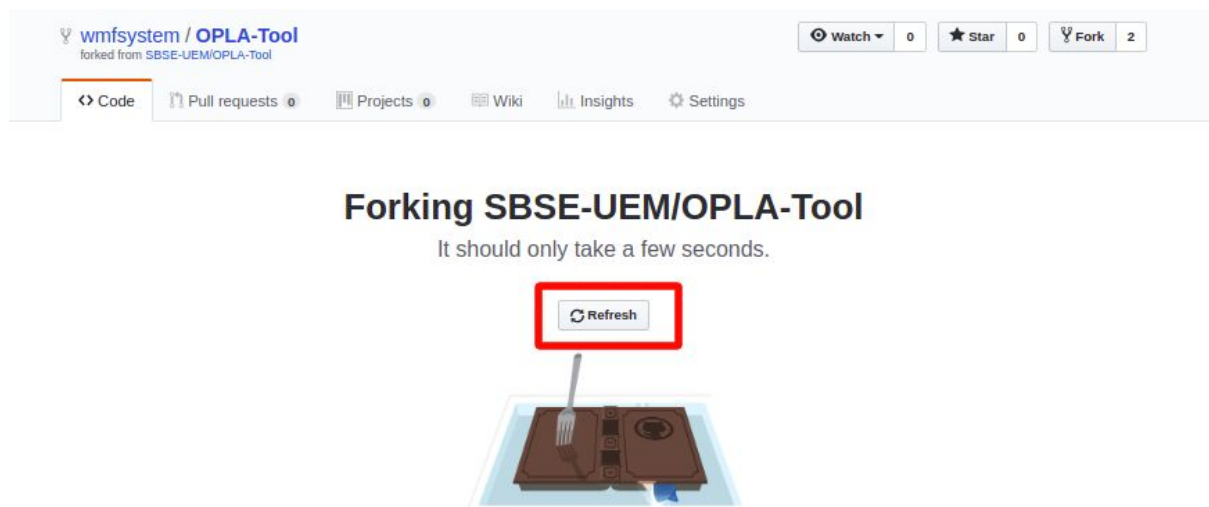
wmfsystem / OPLA-Tool
forked from SBSE-UEM/OPLA-Tool

Watch 0 Star 0 Fork 2

Code Pull requests 0 Projects 0 Wiki Insights Settings

Forking SBSE-UEM/OPLA-Tool

It should only take a few seconds.

Refresh